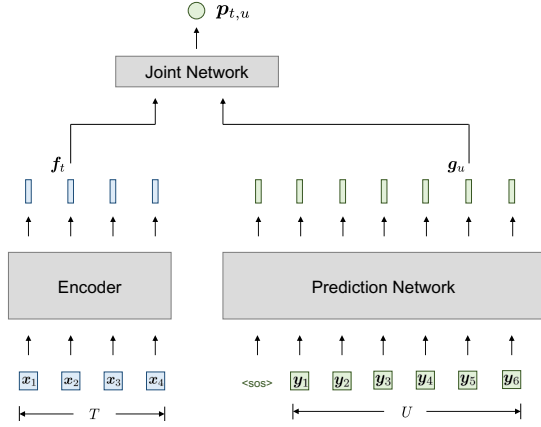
$\boldsymbol{p}_{t,u}$

Joint Network

$\boldsymbol{f}_t$

$\boldsymbol{g}_u$

Encoder

Prediction Network

$\boldsymbol{x}_1$ $\boldsymbol{x}_2$ $\boldsymbol{x}_3$ $\boldsymbol{x}_4$

<sos> $\boldsymbol{y}_1$ $\boldsymbol{y}_2$ $\boldsymbol{y}_3$ $\boldsymbol{y}_4$ $\boldsymbol{y}_5$ $\boldsymbol{y}_6$

$T$

$U$